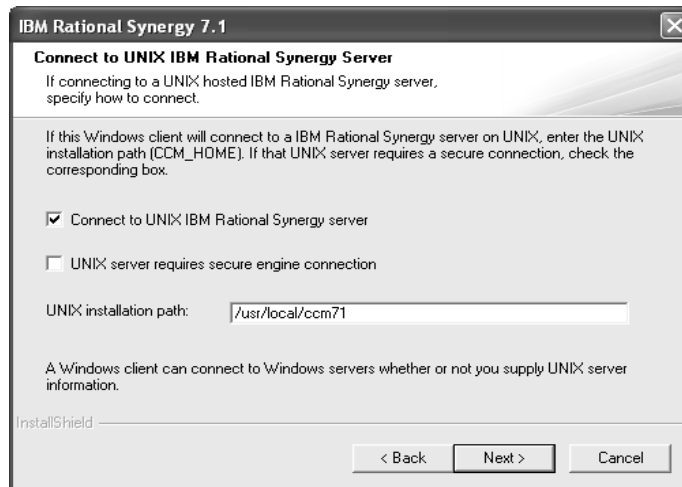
IBM Rational Synergy 7.1

Connect to UNIX IBM Rational Synergy Server

If connecting to a UNIX hosted IBM Rational Synergy server, specify how to connect.

If this Windows client will connect to a IBM Rational Synergy server on UNIX, enter the UNIX installation path (CCM_HOME). If that UNIX server requires a secure connection, check the corresponding box.

☑ Connect to UNIX IBM Rational Synergy server

☐ UNIX server requires secure engine connection

UNIX installation path: /usr/local/ccm71

A Windows client can connect to Windows servers whether or not you supply UNIX server information.

InstallShield

< Back | Next > | Cancel